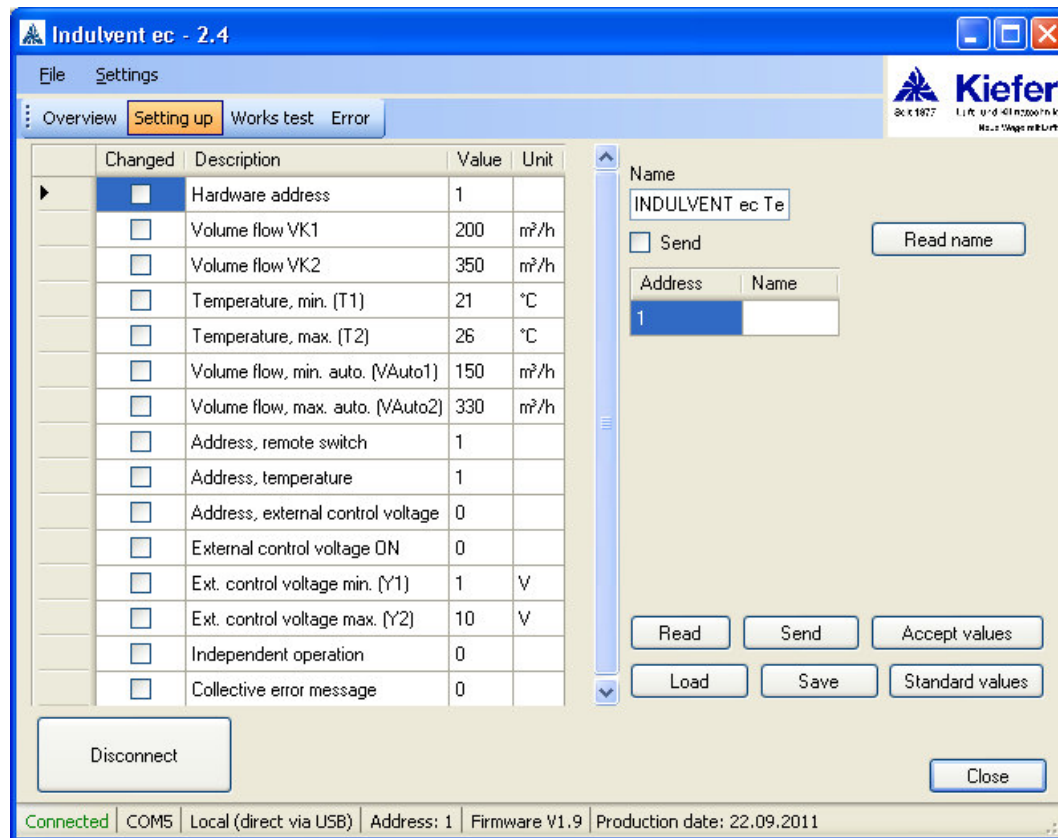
Indulvent ec - 2.4

File Settings

Kiefer
Seit 1877 Luft- und Klimatechnik
Neue Wege mit Luft

Overview Setting up Works test Error

| | Changed | Description | Value | Unit |
|---|---|---|---|---|
| ▶ | ☐ | Hardware address | 1 | |
| | ☐ | Volume flow VK1 | 200 | m³/h |
| | ☐ | Volume flow VK2 | 350 | m³/h |
| | ☐ | Temperature, min. (T1) | 21 | °C |
| | ☐ | Temperature, max. (T2) | 26 | °C |
| | ☐ | Volume flow, min. auto. (VAuto1) | 150 | m³/h |
| | ☐ | Volume flow, max. auto. (VAuto2) | 330 | m³/h |
| | ☐ | Address, remote switch | 1 | |
| | ☐ | Address, temperature | 1 | |
| | ☐ | Address, external control voltage | 0 | |
| | ☐ | External control voltage ON | 0 | |
| | ☐ | Ext. control voltage min. (Y1) | 1 | V |
| | ☐ | Ext. control voltage max. (Y2) | 10 | V |
| | ☐ | Independent operation | 0 | |
| | ☐ | Collective error message | 0 | |

Name
INDULVENT ec Te
Send
Read name

| Address | Name |
|---|---|
| 1 | |

Read Send Accept values
Load Save Standard values

Disconnect

Close

Connected | COM5 | Local (direct via USB) | Address: 1 | Firmware V1.9 | Production date: 22.09.2011